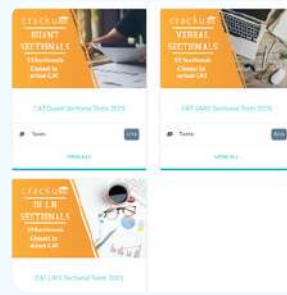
cracku
QUANT SECTIONALS
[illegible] Sectionals
Closest to actual CAT

CAT Quant Sectional Tests 2025

Tests

VIEW ALL

cracku
VERBAL SECTIONALS
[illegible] Sectionals
Closest to actual CAT

CAT VARC Sectional Tests 2025

Tests

VIEW ALL

cracku
DI LR SECTIONALS
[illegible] Sectionals
Closest to actual CAT

CAT LRDI Sectional Tests 2025